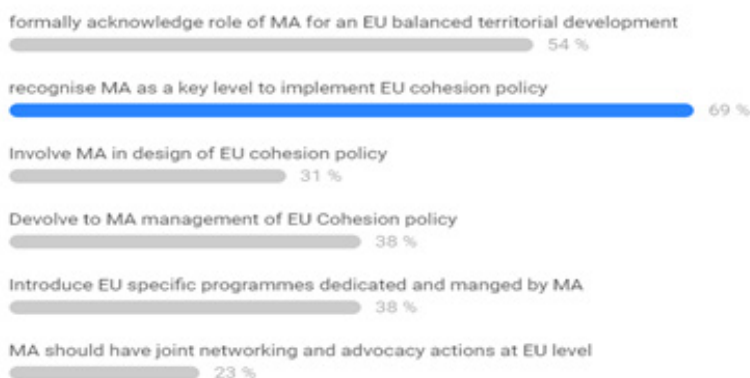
formally acknowledge role of MA for an EU balanced territorial development
54 %

recognise MA as a key level to implement EU cohesion policy
69 %

Involve MA in design of EU cohesion policy
31 %

Devolve to MA management of EU Cohesion policy
38 %

Introduce EU specific programmes dedicated and manged by MA
38 %

MA should have joint networking and advocacy actions at EU level
23 %